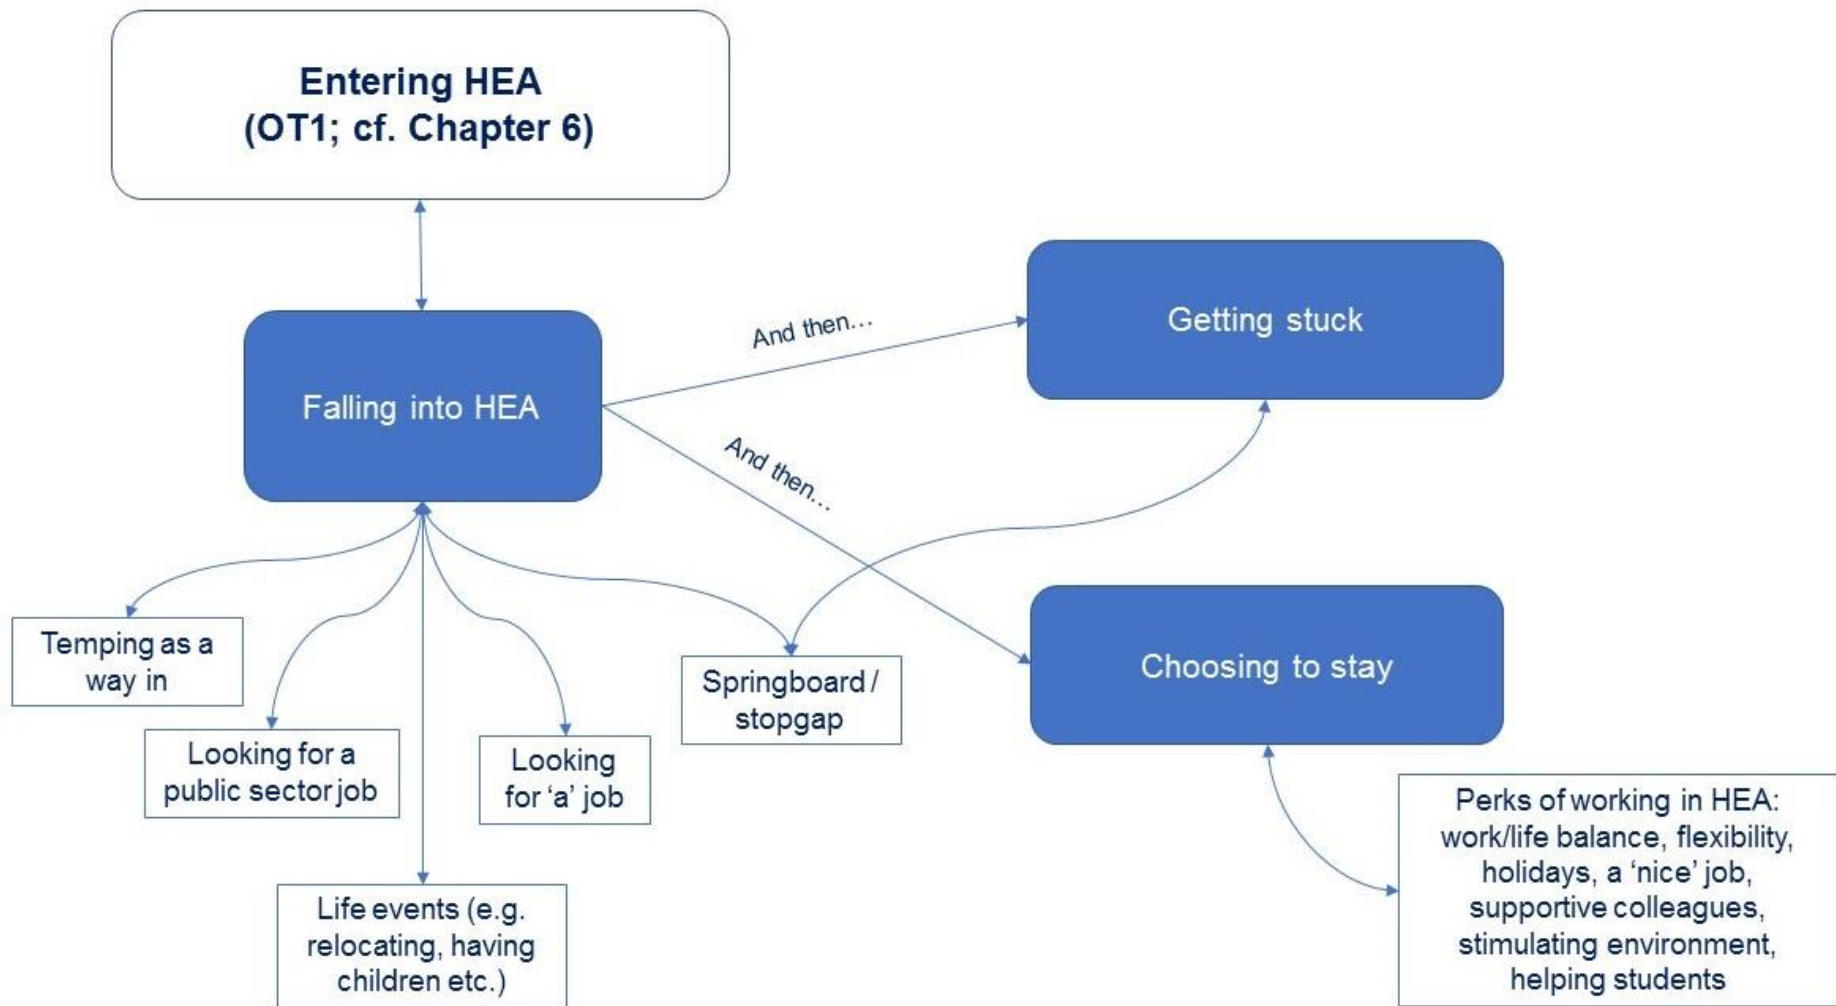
Entering HEA
(OT1; cf. Chapter 6)

Falling into HEA

And then…

Getting stuck

And then…

Choosing to stay

Temping as a way in

Looking for a public sector job

Looking for ‘a’ job

Springboard / stopgap

Life events (e.g. relocating, having children etc.)

Perks of working in HEA: work/life balance, flexibility, holidays, a ‘nice’ job, supportive colleagues, stimulating environment, helping students